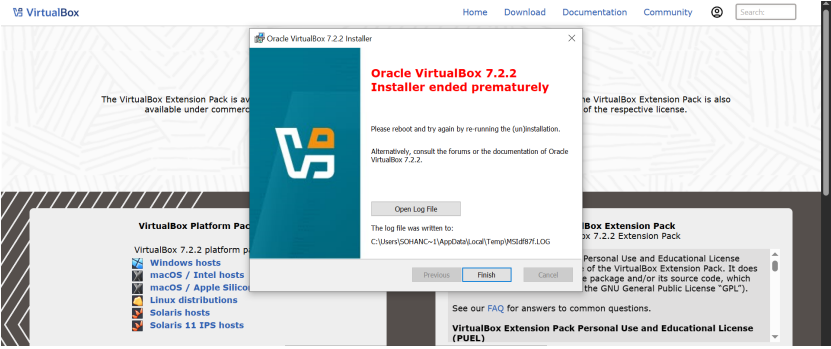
VirtualBox

Home Download Documentation Community Search:

The VirtualBox Extension Pack is av

available under commerc

e VirtualBox Extension Pack is also

of the respective license.

Oracle VirtualBox 7.2.2 Installer

Oracle VirtualBox 7.2.2 Installer ended prematurely

Please reboot and try again by re-running the (un)installation.

Alternatively, consult the forums or the documentation of Oracle VirtualBox 7.2.2.

Open Log File

The log file was written to:
C:\Users\SOHANC~1\AppData\Local\Temp\MSIdf87f.LOG

Previous Finish Cancel

VirtualBox Platform Pack

VirtualBox 7.2.2 platform pa

Windows hosts
macOS / Intel hosts
macOS / Apple Silico
Linux distributions
Solaris hosts
Solaris 11 IPS hosts

x Extension Pack

7.2.2 Extension Pack

Personal Use and Educational License

e of the VirtualBox Extension Pack. It does

e package and/or its source code, which

the GNU General Public License "GPL").

See our FAQ for answers to common questions.

VirtualBox Extension Pack Personal Use and Educational License (PUEL)